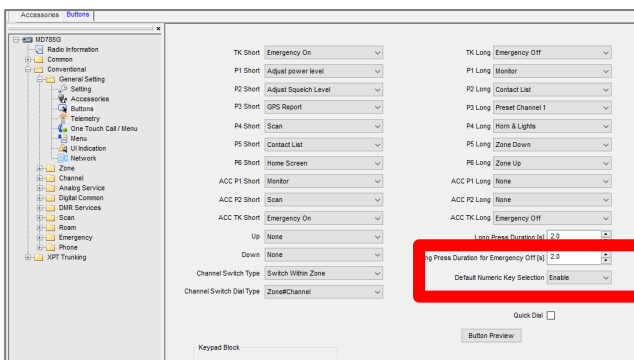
Accessories Buttons

MD785G
Radio Information
Common
Conventional
General Setting
Setting
Accessories
Buttons
Telemetry
One Touch Call / Menu
Menu
UI Indication
Network
Zone
Channel
Analog Service
Digital Common
DMR Services
Scan
Roam
Emergency
Phone
XPT Trunking

| | | | |
|---|---|---|---|
| TK Short | Emergency On | TK Long | Emergency Off |
| P1 Short | Adjust power level | P1 Long | Monitor |
| P2 Short | Adjust Squelch Level | P2 Long | Contact List |
| P3 Short | GPS Report | P3 Long | Preset Channel 1 |
| P4 Short | Scan | P4 Long | Horn & Lights |
| P5 Short | Contact List | P5 Long | Zone Down |
| P6 Short | Home Screen | P6 Long | Zone Up |
| ACC P1 Short | Monitor | ACC P1 Long | None |
| ACC P2 Short | Scan | ACC P2 Long | None |
| ACC TK Short | Emergency On | ACC TK Long | Emergency Off |
| Up | None | Long Press Duration [s] | 2.0 |
| Down | None | ng Press Duration for Emergency Off [s] | 2.0 |
| Channel Switch Type | Switch Within Zone | Default Numeric Key Selection | Enable |
| Channel Switch Dial Type | Zone#Channel | | |

Quick Dial

Button Preview

Keypad Block